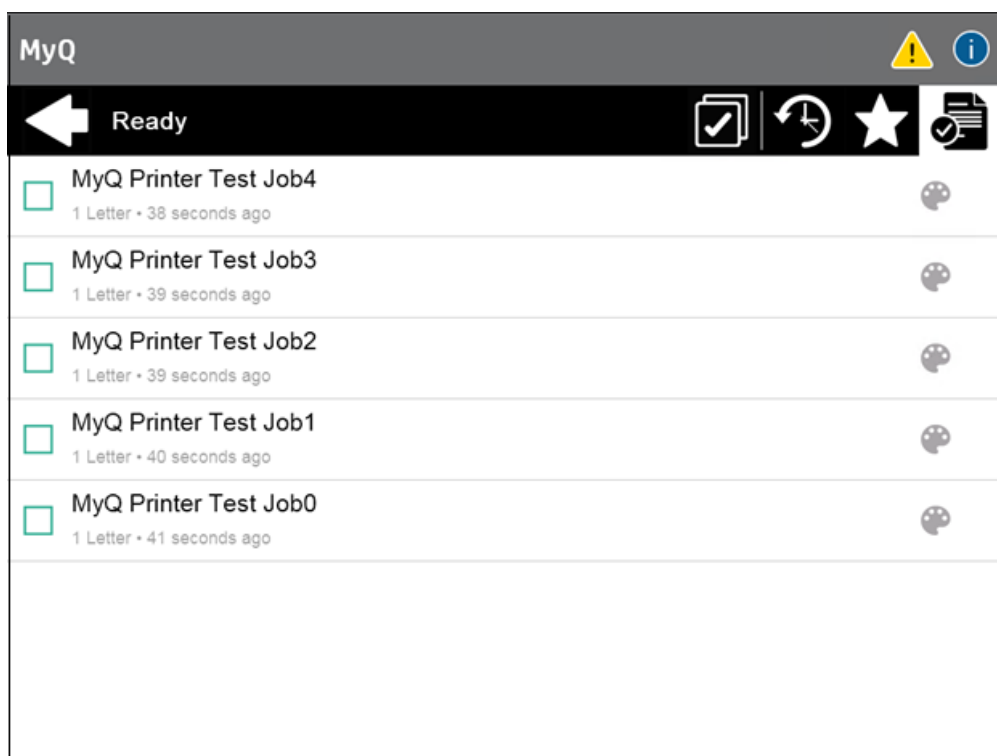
MyQ

Ready

MyQ Printer Test Job4
1 Letter • 38 seconds ago

MyQ Printer Test Job3
1 Letter • 39 seconds ago

MyQ Printer Test Job2
1 Letter • 39 seconds ago

MyQ Printer Test Job1
1 Letter • 40 seconds ago

MyQ Printer Test Job0
1 Letter • 41 seconds ago